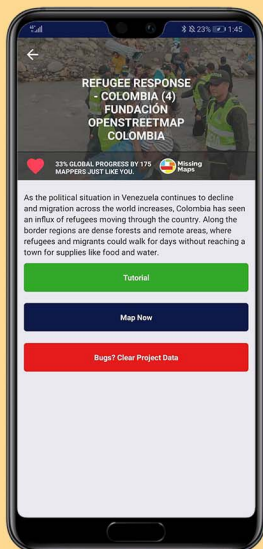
23% 1:45

REFUGEE RESPONSE - COLOMBIA (4) FUNDACIÓN OPENSTREETMAP COLOMBIA

33% GLOBAL PROGRESS BY 175 MAPPERS JUST LIKE YOU.

Missing Maps

As the political situation in Venezuela continues to decline and migration across the world increases, Colombia has seen an influx of refugees moving through the country. Along the border regions are dense forests and remote areas, where refugees and migrants could walk for days without reaching a town for supplies like food and water.

Tutorial

Map Now

Bugs? Clear Project Data